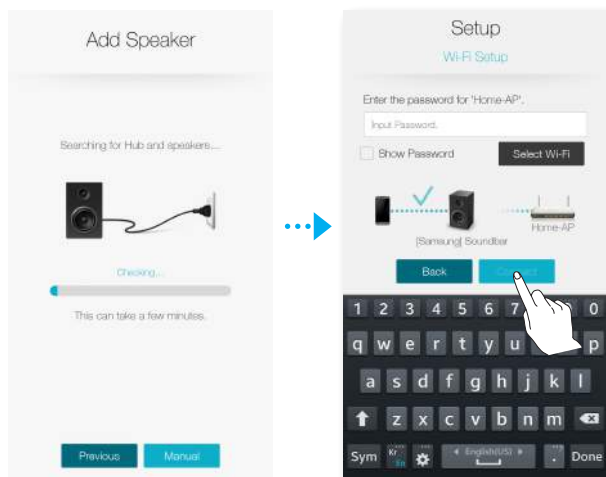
Add Speaker

Searching for Hub and speakers....

Checking...

This can take a few minutes.

Previous

Manual

Setup

Wi-Fi Setup

Enter the password for 'Home-AP'.

Input Password.

Show Password

Select Wi-Fi

[Samsung] Soundbar

Home-AP

Back

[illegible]

1 2 3 4 5 6 7 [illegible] 0

q w e r t y u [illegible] p

a s d f g h j k l

z x c v b n m

Sym

Kr En

English(US)

.

Done